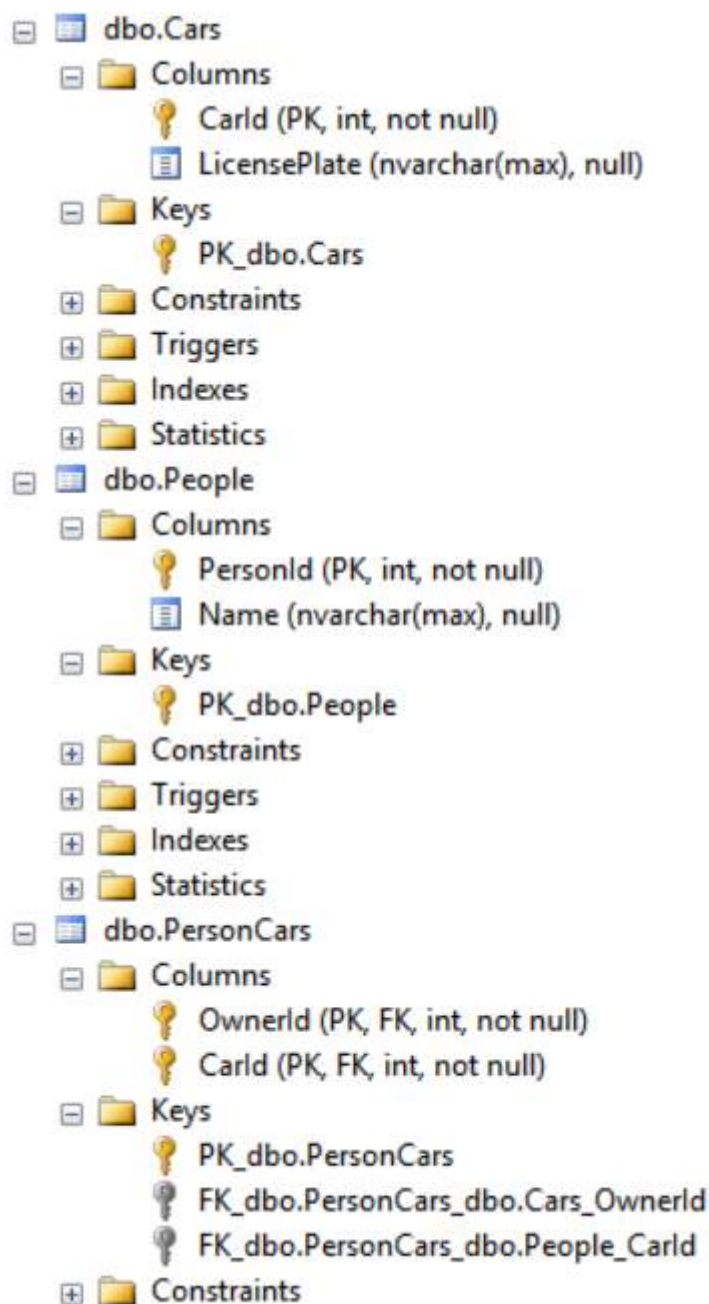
dbo.Cars
Columns
CarId (PK, int, not null)
LicensePlate (nvarchar(max), null)
Keys
PK_dbo.Cars
Constraints
Triggers
Indexes
Statistics
dbo.People
Columns
PersonId (PK, int, not null)
Name (nvarchar(max), null)
Keys
PK_dbo.People
Constraints
Triggers
Indexes
Statistics
dbo.PersonCars
Columns
OwnerId (PK, FK, int, not null)
CarId (PK, FK, int, not null)
Keys
PK_dbo.PersonCars
FK_dbo.PersonCars_dbo.Cars_OwnerId
FK_dbo.PersonCars_dbo.People_CarId
Constraints